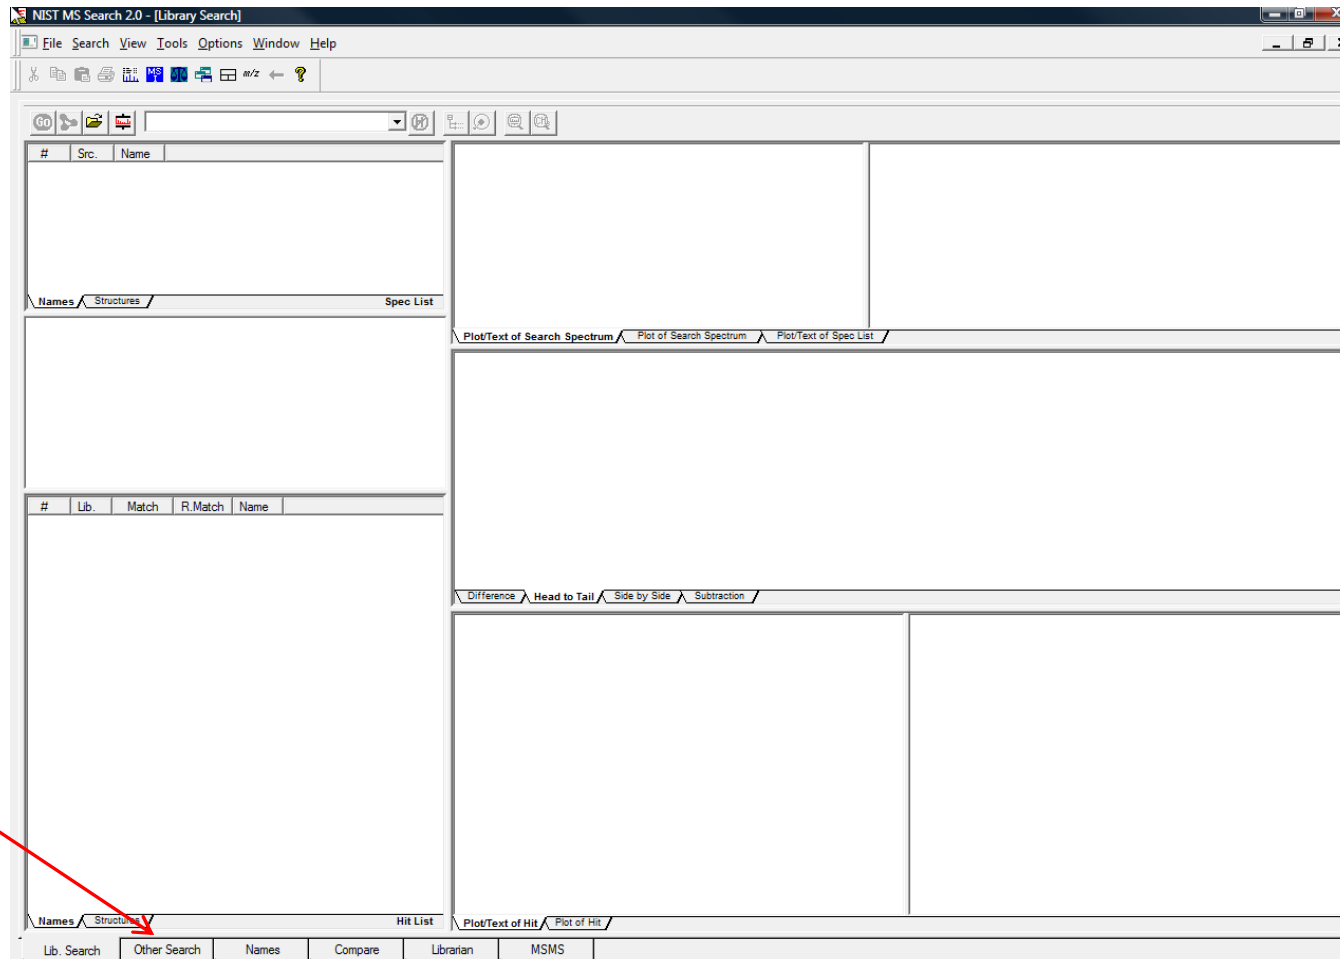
NIST MS Search 2.0 - [Library Search]

File Search View Tools Options Window Help

m/z

GO

| # | Src. | Name |
|---|---|---|

Names Structures Spec List

| # | Lib. | Match | R.Match | Name |
|---|---|---|---|---|

Names Structures Hit List

Plot/Text of Search Spectrum Plot of Search Spectrum Plot/Text of Spec List

Difference Head to Tail Side by Side Subtraction

Plot/Text of Hit Plot of Hit

Lib. Search Other Search Names Compare Librarian MSMS